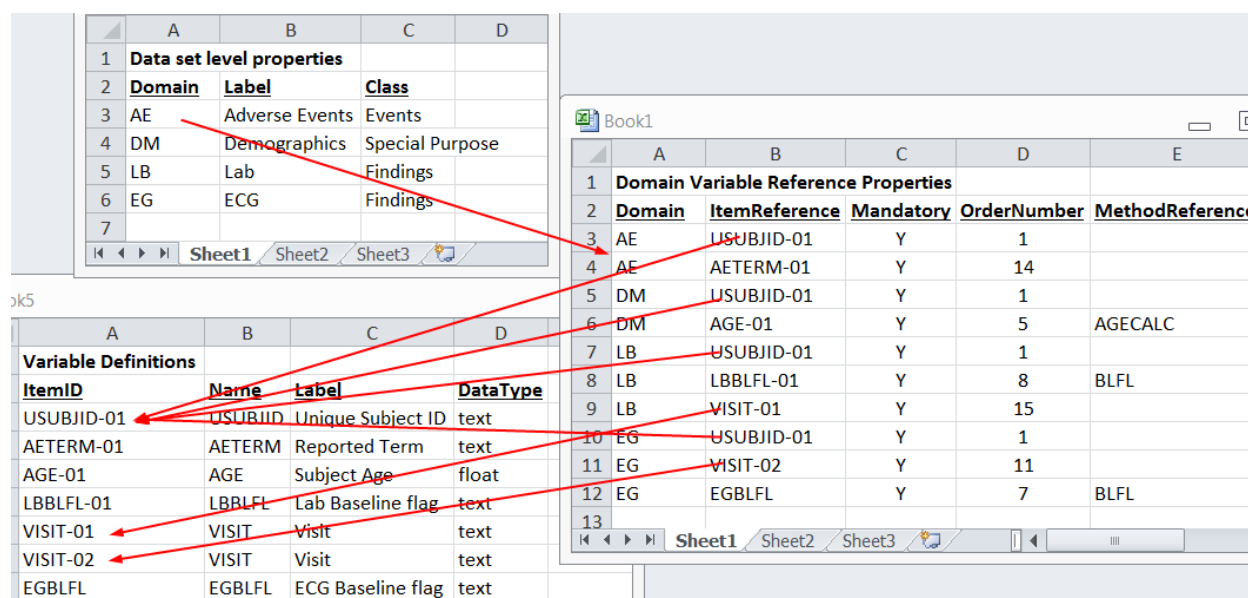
| | A | B | C | D |
|---|---|---|---|---|
| 1 | Data set level properties | | | |
| 2 | Domain | Label | Class | |
| 3 | AE | Adverse Events | Events | |
| 4 | DM | Demographics | Special Purpose | |
| 5 | LB | Lab | Findings | |
| 6 | EG | ECG | Findings | |
| 7 | | | | |

Sheet1 Sheet2 Sheet3

Book1

| | A | B | C | D | E |
|---|---|---|---|---|---|
| 1 | Domain Variable Reference Properties | | | | |
| 2 | Domain | ItemReference | Mandatory | OrderNumber | MethodReference |
| 3 | AE | USUBJID-01 | Y | 1 | |
| 4 | AE | AETERM-01 | Y | 14 | |
| 5 | DM | USUBJID-01 | Y | 1 | |
| 6 | DM | AGE-01 | Y | 5 | AGECALC |
| 7 | LB | USUBJID-01 | Y | 1 | |
| 8 | LB | LBBLFL-01 | Y | 8 | BLFL |
| 9 | LB | VISIT-01 | Y | 15 | |
| 10 | EG | USUBJID-01 | Y | 1 | |
| 11 | EG | VISIT-02 | Y | 11 | |
| 12 | EG | EGBLFL | Y | 7 | BLFL |
| 13 | | | | | |

Sheet1 Sheet2 Sheet3

ok5

| A | B | C | D |
|---|---|---|---|
| Variable Definitions | | | |
| ItemID | Name | Label | DataType |
| USUBJID-01 | USUBJID | Unique Subject ID | text |
| AETERM-01 | AETERM | Reported Term | text |
| AGE-01 | AGE | Subject Age | float |
| LBBLFL-01 | LBBLFL | Lab Baseline flag | text |
| VISIT-01 | VISIT | Visit | text |
| VISIT-02 | VISIT | Visit | text |
| EGBLFL | EGBLFL | ECG Baseline flag | text |